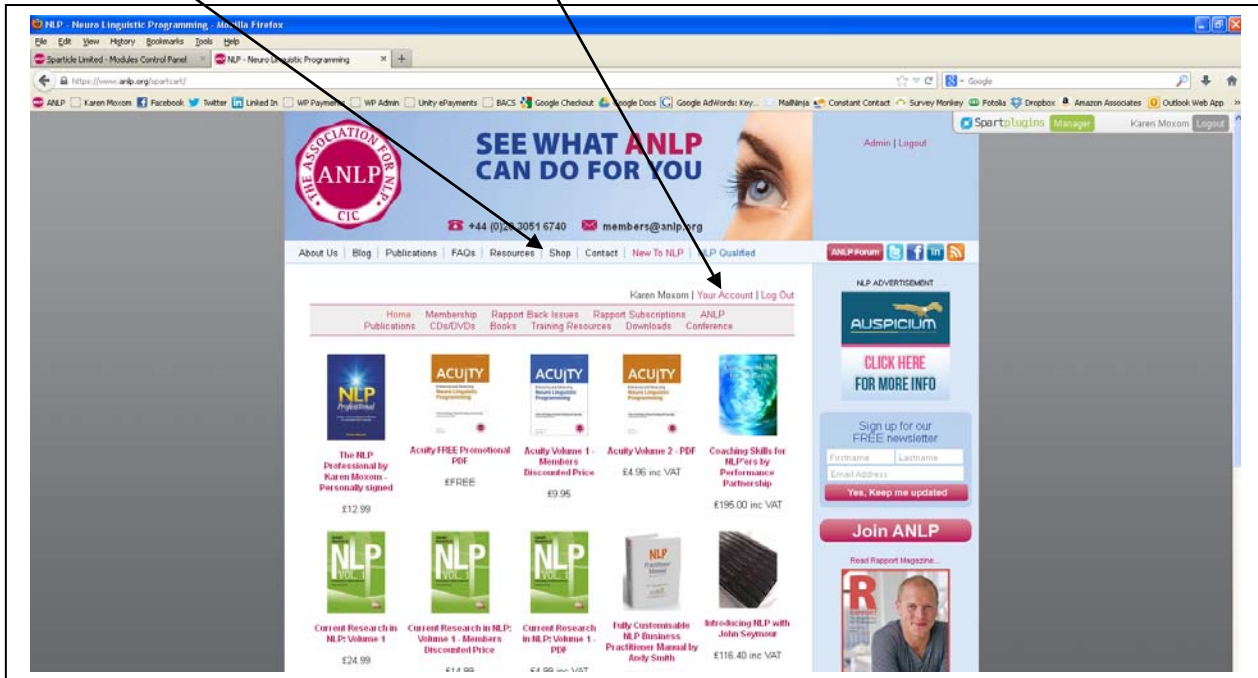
NLP - Neuro Linguistic Programming - Mozilla Firefox

File Edit View History Bookmarks Tools Help

Sparticle Limited - Modules Control Panel | NLP - Neuro Linguistic Programming | +

https://www.anlp.org/spartcart/

Google

ANLP | Karen Moxom | Facebook | Twitter | Linked In | WP Payments | WP Admin | Unity ePayments | BACS | Google Checkout | Google Docs | Google AdWords: Key... | MailNinja | Constant Contact | Survey Monkey | Fotolia | Dropbox | Amazon Associates | Outlook Web App

Spartplugins Manager Karen Moxom Logout

THE ASSOCIATION FOR NLP ANLP CIC

SEE WHAT ANLP CAN DO FOR YOU

+44 (0)20 3051 6740 members@anlp.org

Admin | Logout

About Us | Blog | Publications | FAQs | Resources | Shop | Contact | New To NLP | NLP Qualified

ANLP Forum

Karen Moxom | Your Account | Log Out

Home Membership Rapport Back Issues Rapport Subscriptions ANLP Publications CDs/DVDs Books Training Resources Downloads Conference

The NLP Professional by Karen Moxom - Personally signed
£12.99

Acuity FREE Promotional PDF
£FREE

Acuity Volume 1 - Members Discounted Price
£9.95

Acuity Volume 2 - PDF
£4.96 inc VAT

Coaching Skills for NLP'ers by Performance Partnership
£195.00 inc VAT

Current Research in NLP: Volume 1
£24.99

Current Research in NLP: Volume 1 - Members Discounted Price
£14.99

Current Research in NLP: Volume 1 - PDF
£4.99 inc VAT

Fully Customisable NLP Business Practitioner Manual by Andy Smith

Introducing NLP with John Seymour
£116.40 inc VAT

NLP ADVERTISEMENT

AUSPICIUM

CLICK HERE FOR MORE INFO

Sign up for our FREE newsletter

Firstname Lastname

Email Address

Yes, Keep me updated

Join ANLP

Read Rapport Magazine...